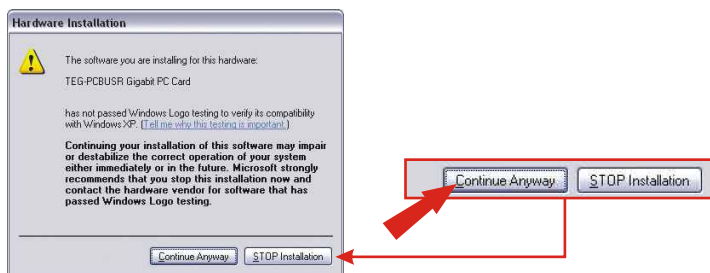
Hardware Installation

The software you are installing for this hardware:

TEG-PCBUSR Gigabit PC Card

has not passed Windows Logo testing to verify its compatibility with Windows XP. (Tell me why this testing is important.)

Continuing your installation of this software may impair or destabilize the correct operation of your system either immediately or in the future. Microsoft strongly recommends that you stop this installation now and contact the hardware vendor for software that has passed Windows Logo testing.

Continue Anyway STOP Installation

Continue Anyway STOP Installation